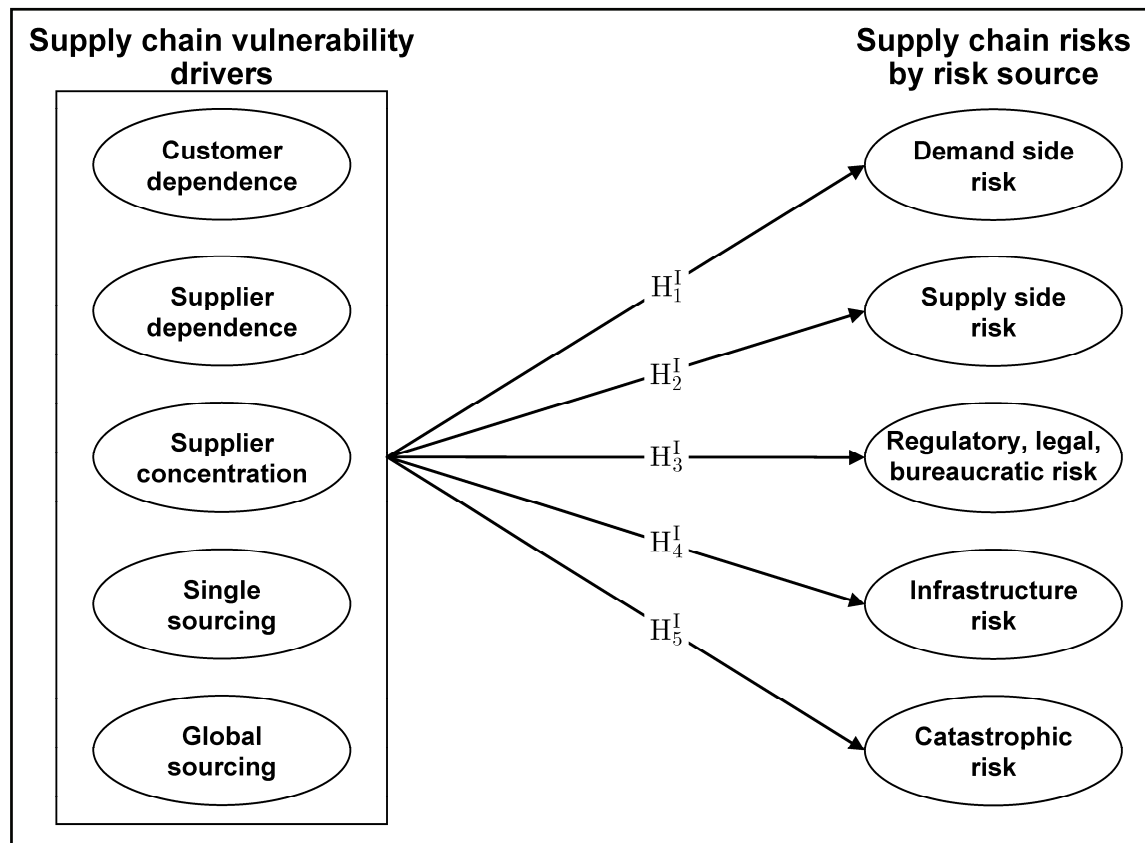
Supply chain vulnerability drivers

Customer dependence

Supplier dependence

Supplier concentration

Single sourcing

Global sourcing

Supply chain risks by risk source

Demand side risk

Supply side risk

Regulatory, legal, bureaucratic risk

Infrastructure risk

Catastrophic risk

$H_1^I$

$H_2^I$

$H_3^I$

$H_4^I$

$H_5^I$